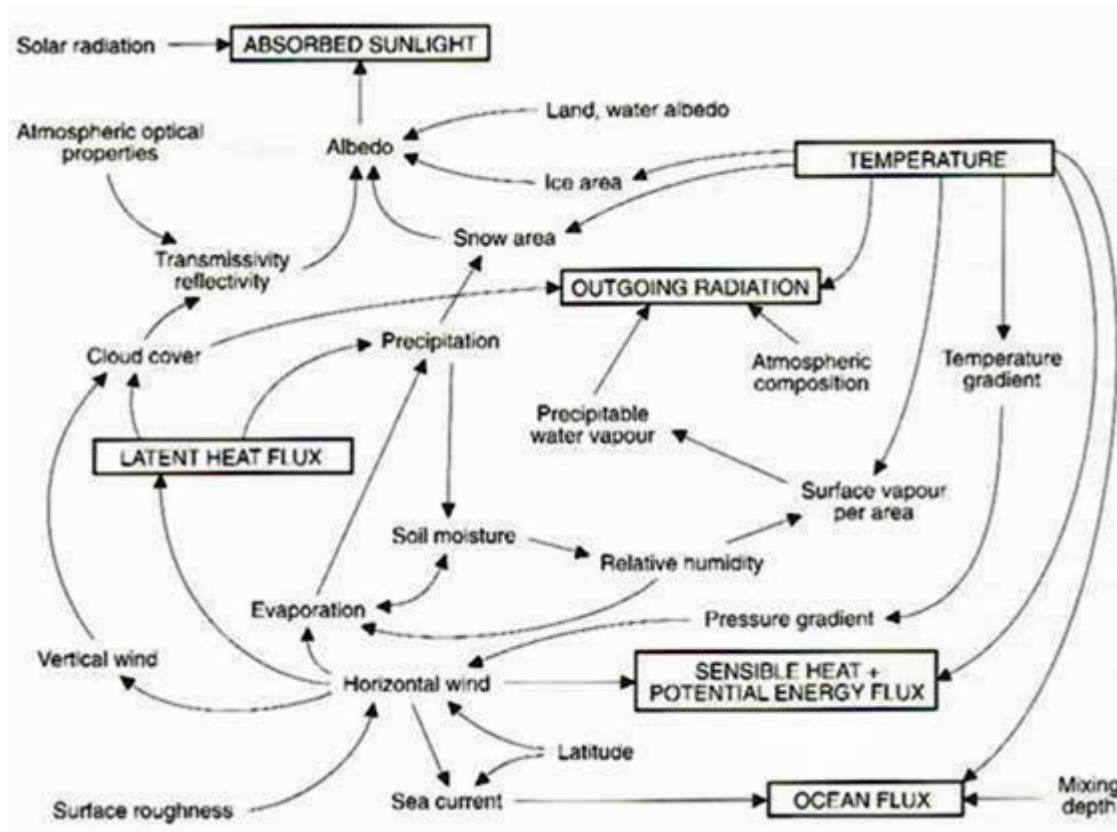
Solar radiation
ABSORBED SUNLIGHT
Land, water albedo
Atmospheric optical properties
Albedo
TEMPERATURE
Ice area
Snow area
Transmissivity reflectivity
OUTGOING RADIATION
Cloud cover
Precipitation
Atmospheric composition
Temperature gradient
Precipitable water vapour
LATENT HEAT FLUX
Surface vapour per area
Soil moisture
Relative humidity
Evaporation
Pressure gradient
Vertical wind
Horizontal wind
SENSIBLE HEAT + POTENTIAL ENERGY FLUX
Latitude
Surface roughness
Sea current
OCEAN FLUX
Mixing depth